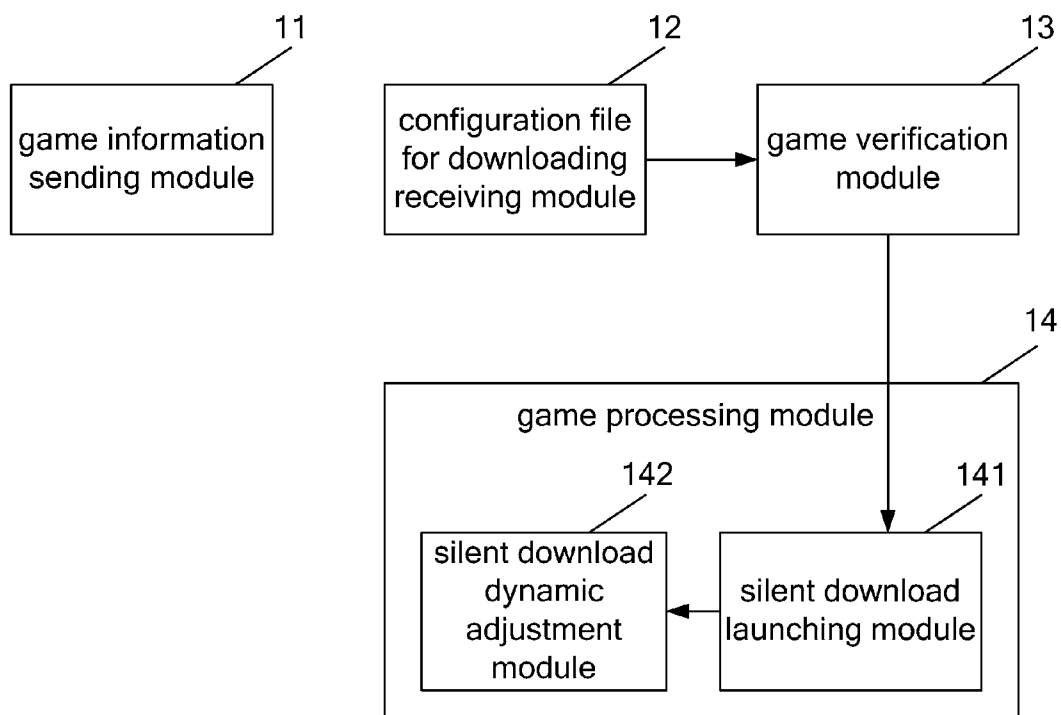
11

game information sending module

12

configuration file for downloading receiving module

13

game verification module

14

game processing module

142

silent download dynamic adjustment module

141

silent download launching module